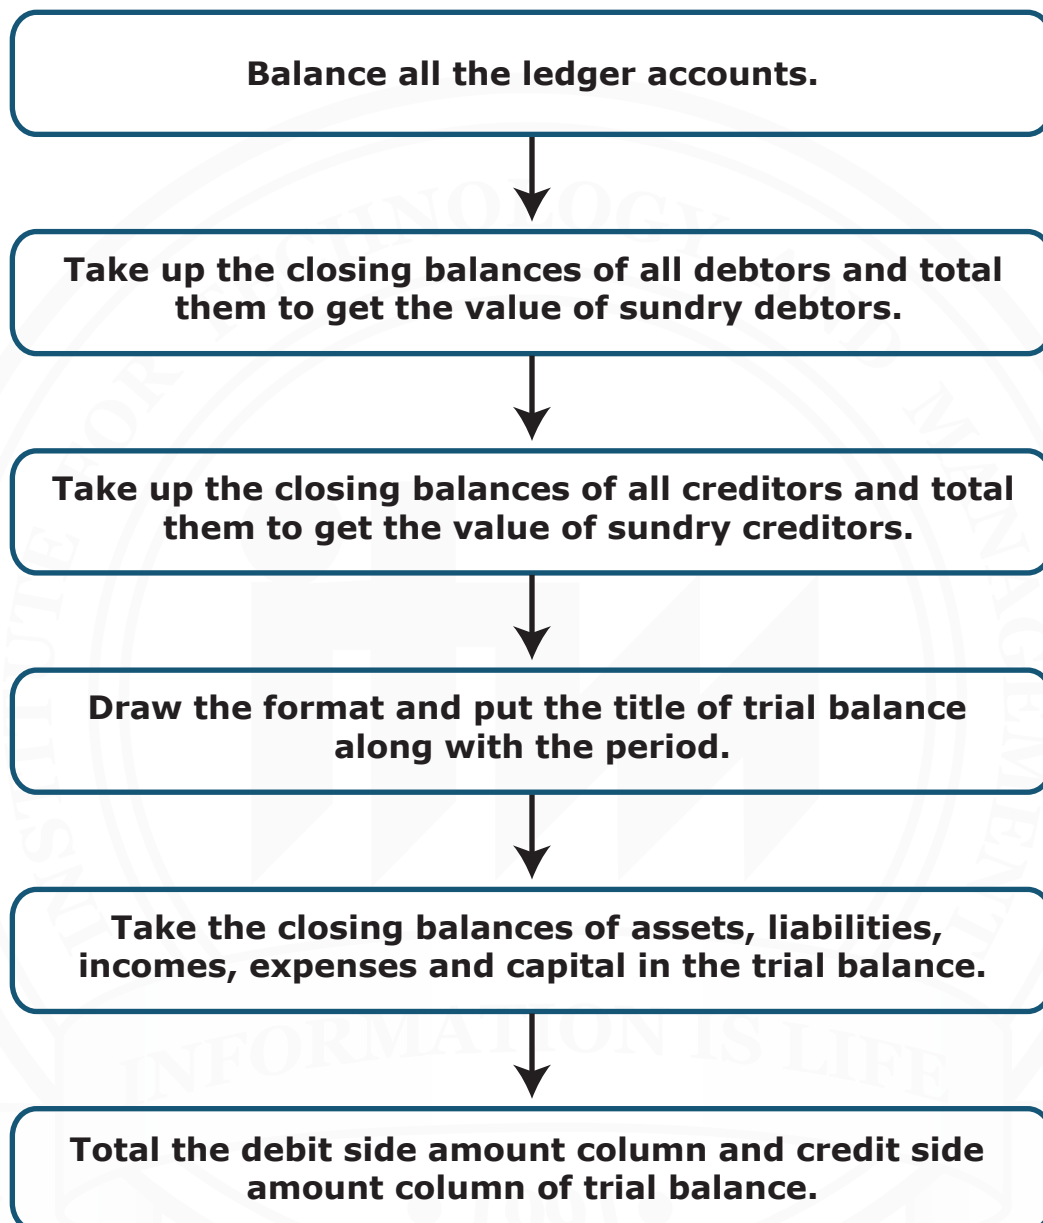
Balance all the ledger accounts.

Take up the closing balances of all debtors and total them to get the value of sundry debtors.

Take up the closing balances of all creditors and total them to get the value of sundry creditors.

Draw the format and put the title of trial balance along with the period.

Take the closing balances of assets, liabilities, incomes, expenses and capital in the trial balance.

Total the debit side amount column and credit side amount column of trial balance.